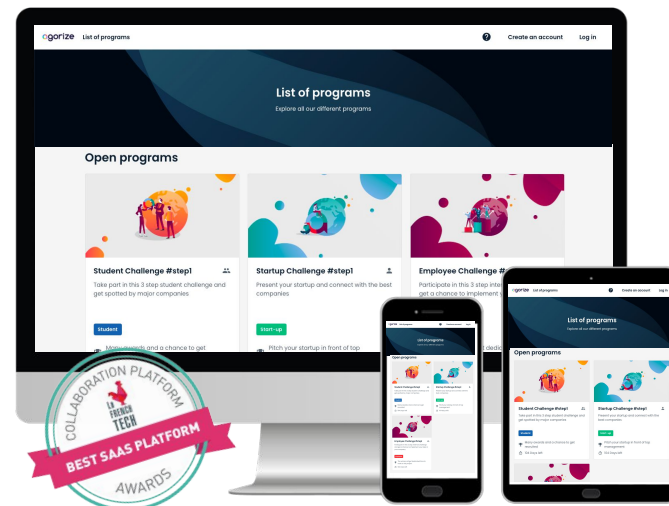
agorize List of programs

?

Create an account

Log in

List of programs

Explore all our different programs

Open programs

Student Challenge #step1

Take part in this 3 step student challenge and get spotted by major companies

Student

Many rewards and a chance to get

Startup Challenge #step1

Present your startup and connect with the best companies

Start-up

Pitch your startup in front of top

Employee Challenge #

Participate in this 3 step inte get a chance to implement y

dedi

COLLABORATION PLATFORM

LA FRENCH TECH

BEST SAAS PLATFORM

AWARDS

agorize List of programs

List of programs

Open programs

Student Challenge #step1

Startup Challenge #step1

Employee Challenge #step1

agorize List of programs

Create an account

Log in

List of programs

Explore all our different programs

Open programs

Student Challenge #step1

Take part in this 3 step student challenge and get spotted by major companies

Student

Many rewards and a chance to get recruited

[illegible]

Startup Challenge #step1

Present your startup and connect with the best companies

Start-up

Pitch your startup in front of top management

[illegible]